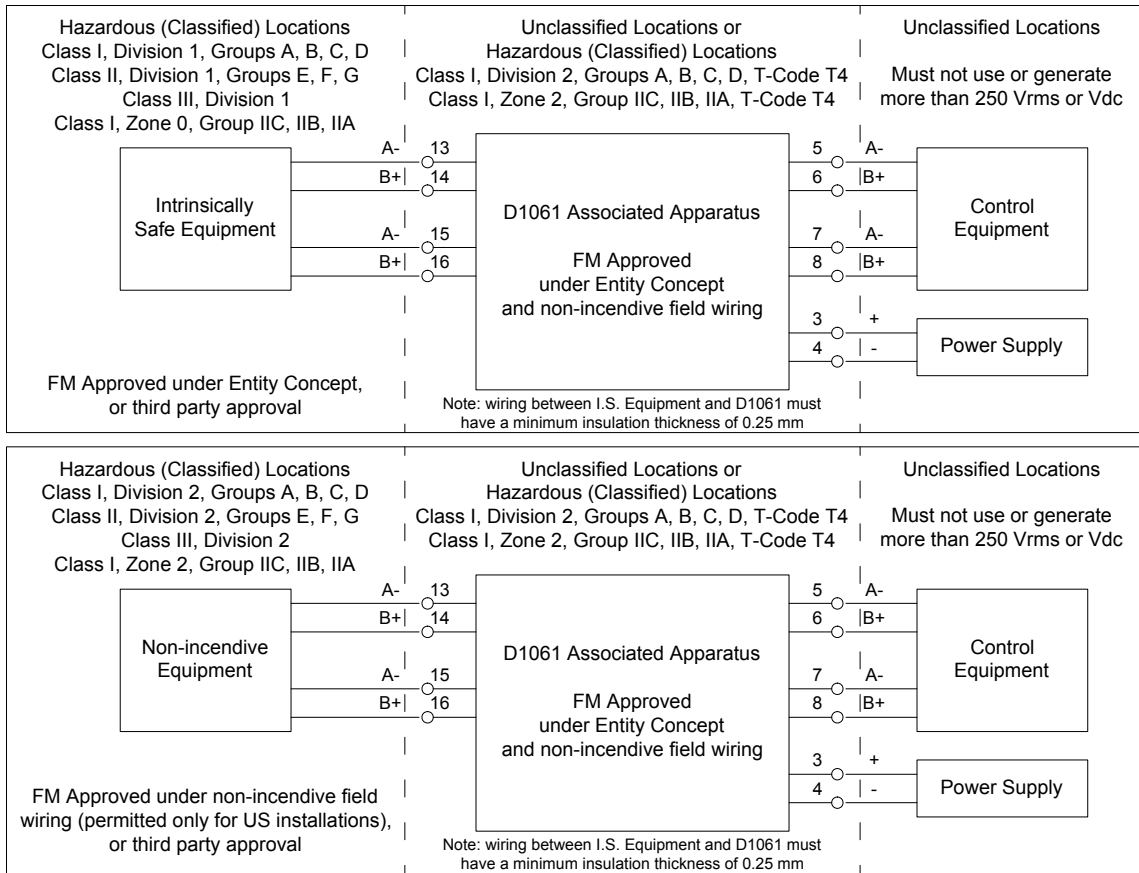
Hazardous (Classified) Locations
Class I, Division 1, Groups A, B, C, D
Class II, Division 1, Groups E, F, G
Class III, Division 1
Class I, Zone 0, Group IIC, IIB, IIA

Unclassified Locations or
Hazardous (Classified) Locations
Class I, Division 2, Groups A, B, C, D, T-Code T4
Class I, Zone 2, Group IIC, IIB, IIA, T-Code T4

Unclassified Locations
Must not use or generate more than 250 Vrms or Vdc

Intrinsically Safe Equipment

A- 13
B+ 14
A- 15
B+ 16

D1061 Associated Apparatus

FM Approved under Entity Concept and non-incendive field wiring

5 A-
6 B+
7 A-
8 B+
3 +
4 -

Control Equipment

Power Supply

FM Approved under Entity Concept, or third party approval

Note: wiring between I.S. Equipment and D1061 must have a minimum insulation thickness of 0.25 mm

Hazardous (Classified) Locations
Class I, Division 2, Groups A, B, C, D
Class II, Division 2, Groups E, F, G
Class III, Division 2
Class I, Zone 2, Group IIC, IIB, IIA

Unclassified Locations or
Hazardous (Classified) Locations
Class I, Division 2, Groups A, B, C, D, T-Code T4
Class I, Zone 2, Group IIC, IIB, IIA, T-Code T4

Unclassified Locations
Must not use or generate more than 250 Vrms or Vdc

Non-incendive Equipment

A- 13
B+ 14
A- 15
B+ 16

D1061 Associated Apparatus

FM Approved under Entity Concept and non-incendive field wiring

5 A-
6 B+
7 A-
8 B+
3 +
4 -

Control Equipment

Power Supply

FM Approved under non-incendive field wiring (permitted only for US installations), or third party approval

Note: wiring between I.S. Equipment and D1061 must have a minimum insulation thickness of 0.25 mm